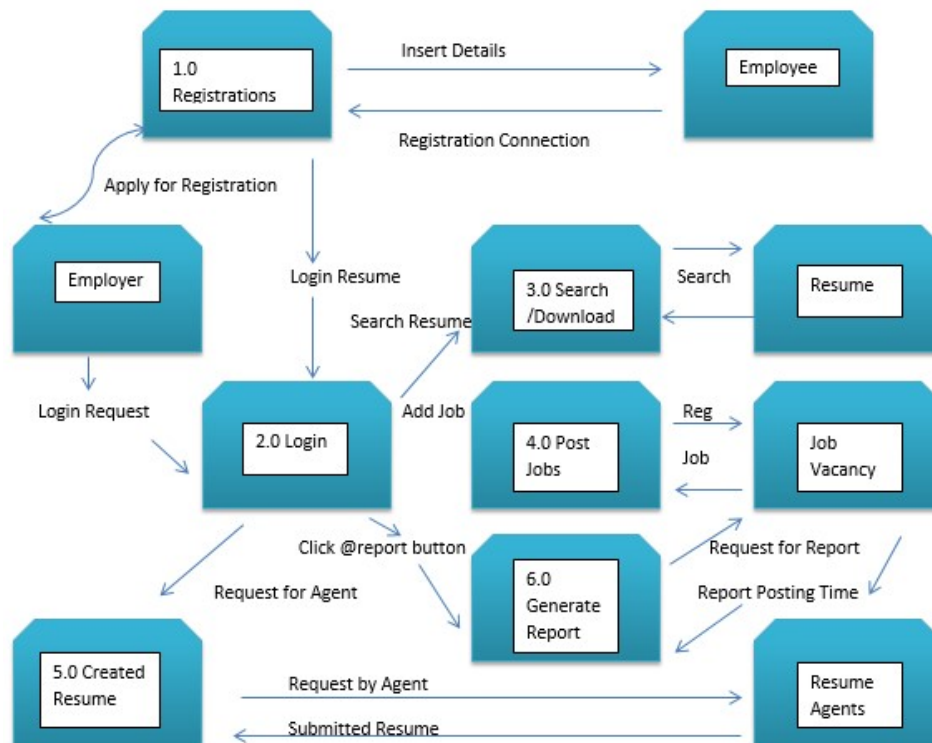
1.0 Registrations

Insert Details

Employee

Registration Connection

Apply for Registration

Employer

Login Resume

3.0 Search /Download

Search

Resume

Search Resume

Login Request

2.0 Login

Add Job

4.0 Post Jobs

Reg

Job

Job Vacancy

Click @report button

Request for Report

Request for Agent

6.0 Generate Report

Report Posting Time

5.0 Created Resume

Request by Agent

Resume Agents

Submitted Resume